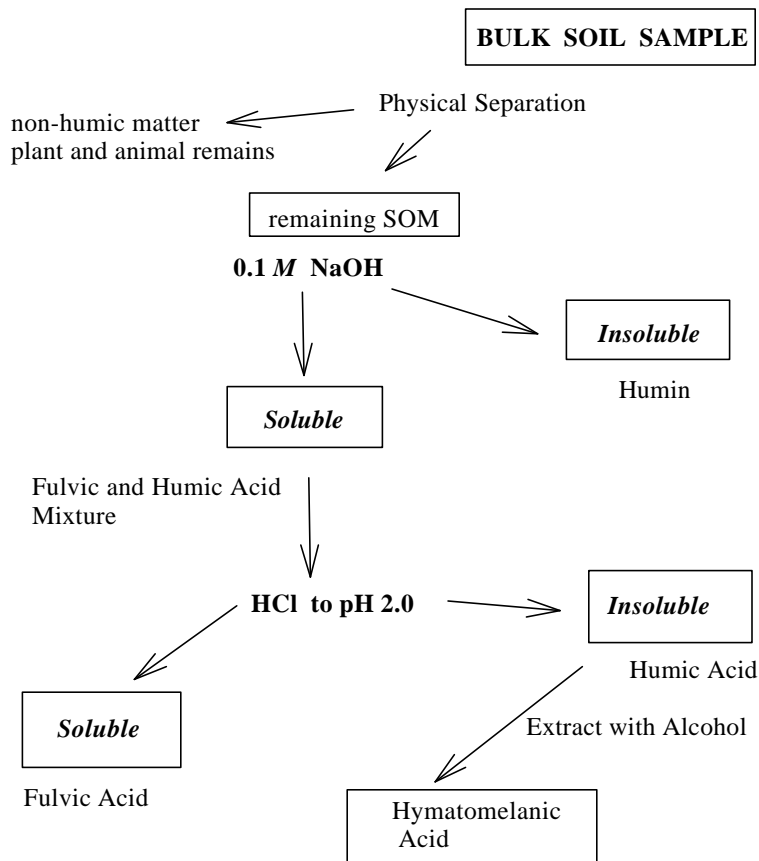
BULK SOIL SAMPLE

Physical Separation

non-humic matter
plant and animal remains

remaining SOM

0.1 *M* NaOH

*Insoluble*

Humin

*Soluble*

Fulvic and Humic Acid Mixture

HCl to pH 2.0

*Insoluble*

Humic Acid

Extract with Alcohol

*Soluble*

Fulvic Acid

Hymatomelanic Acid